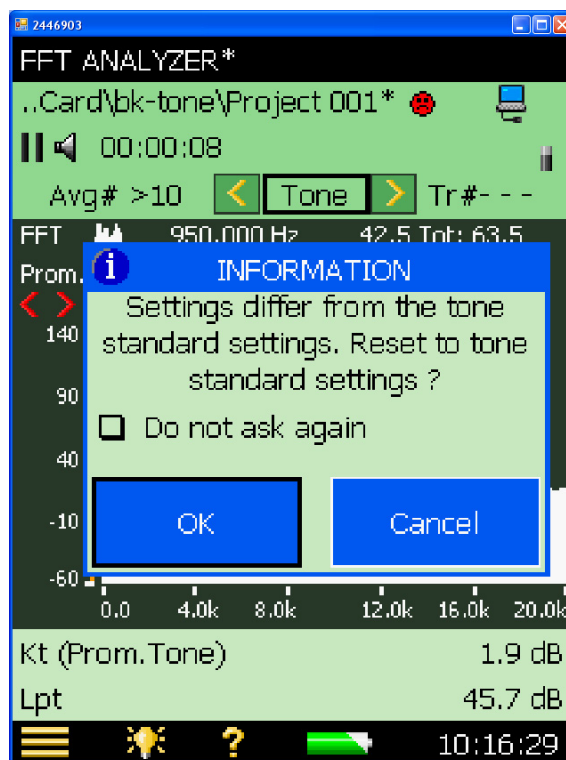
2446903

FFT ANALYZER*

..Card\bk-tone\Project 001*

00:00:08

Avg# >10 < Tone > Tr#- - -

FFT 950.000 Hz 42.5 Tot: 63.5

Prom.

INFORMATION

Settings differ from the tone standard settings. Reset to tone standard settings ?

Do not ask again

OK

Cancel

140
90
40
-10
-60

0.0 4.0k 8.0k 12.0k 16.0k 20.0k

Kt (Prom.Tone) 1.9 dB

Lpt 45.7 dB

?

10:16:29